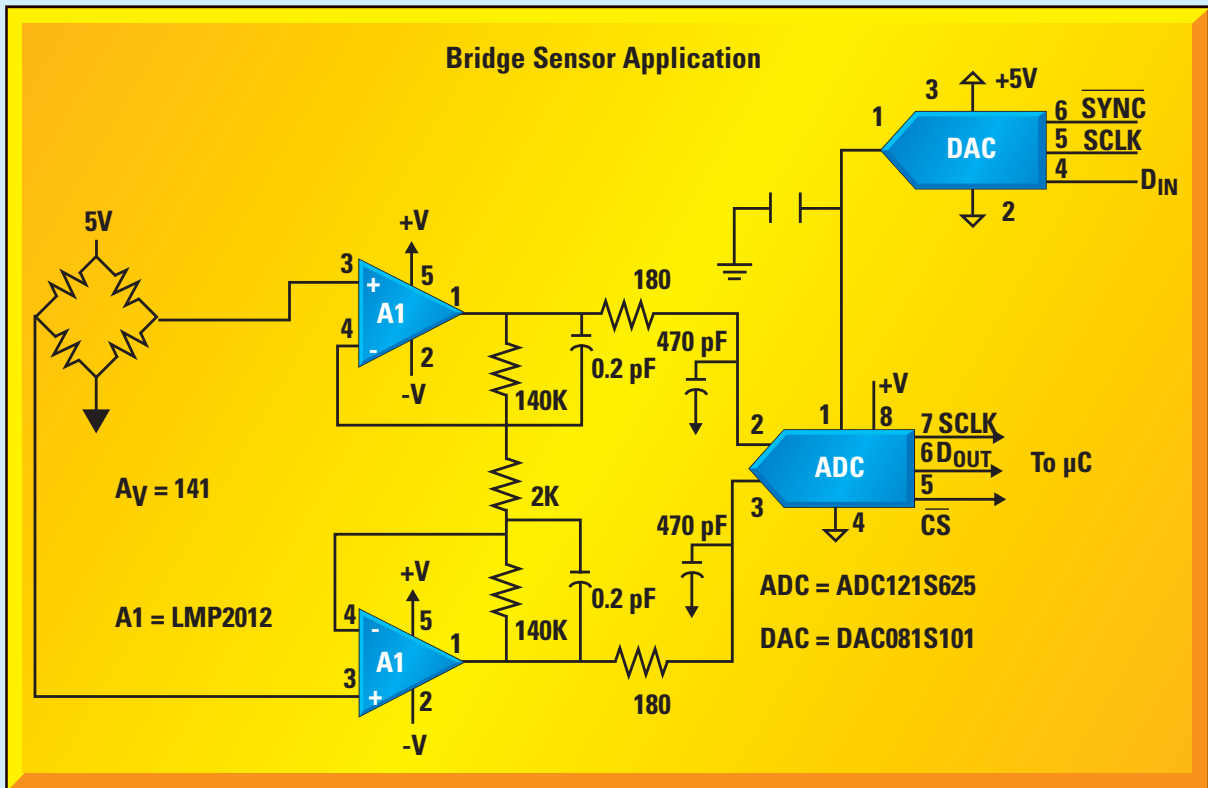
Bridge Sensor Application

3
+5V
1
6 $\overline{SYNC}$
DAC
5 SCLK
4
$D_{IN}$
2

5V
+V
3
5
+
A1
1
4
-
2
-V
180
470 pF
0.2 pF
140K
+V
2
1
8
7 SCLK
ADC
6 $D_{OUT}$
To µC
5
3
4
$\overline{CS}$

$A_V = 141$

2K
470 pF
+V
0.2 pF
A1 = LMP2012
4
-
5
140K
A1
1
3
+
2
-V
180

ADC = ADC121S625
DAC = DAC081S101